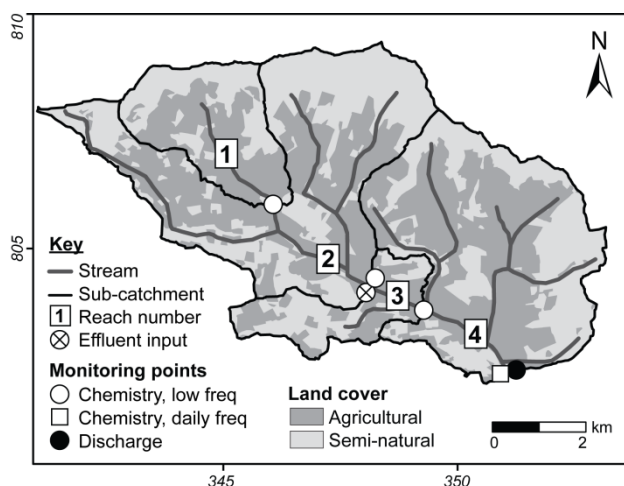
810

805

N

1

2

3

4

Key
Stream
Sub-catchment
1 Reach number
Effluent input

Monitoring points
Chemistry, low freq
Chemistry, daily freq
Discharge

Land cover
Agricultural
Semi-natural

km
0 2

345 350